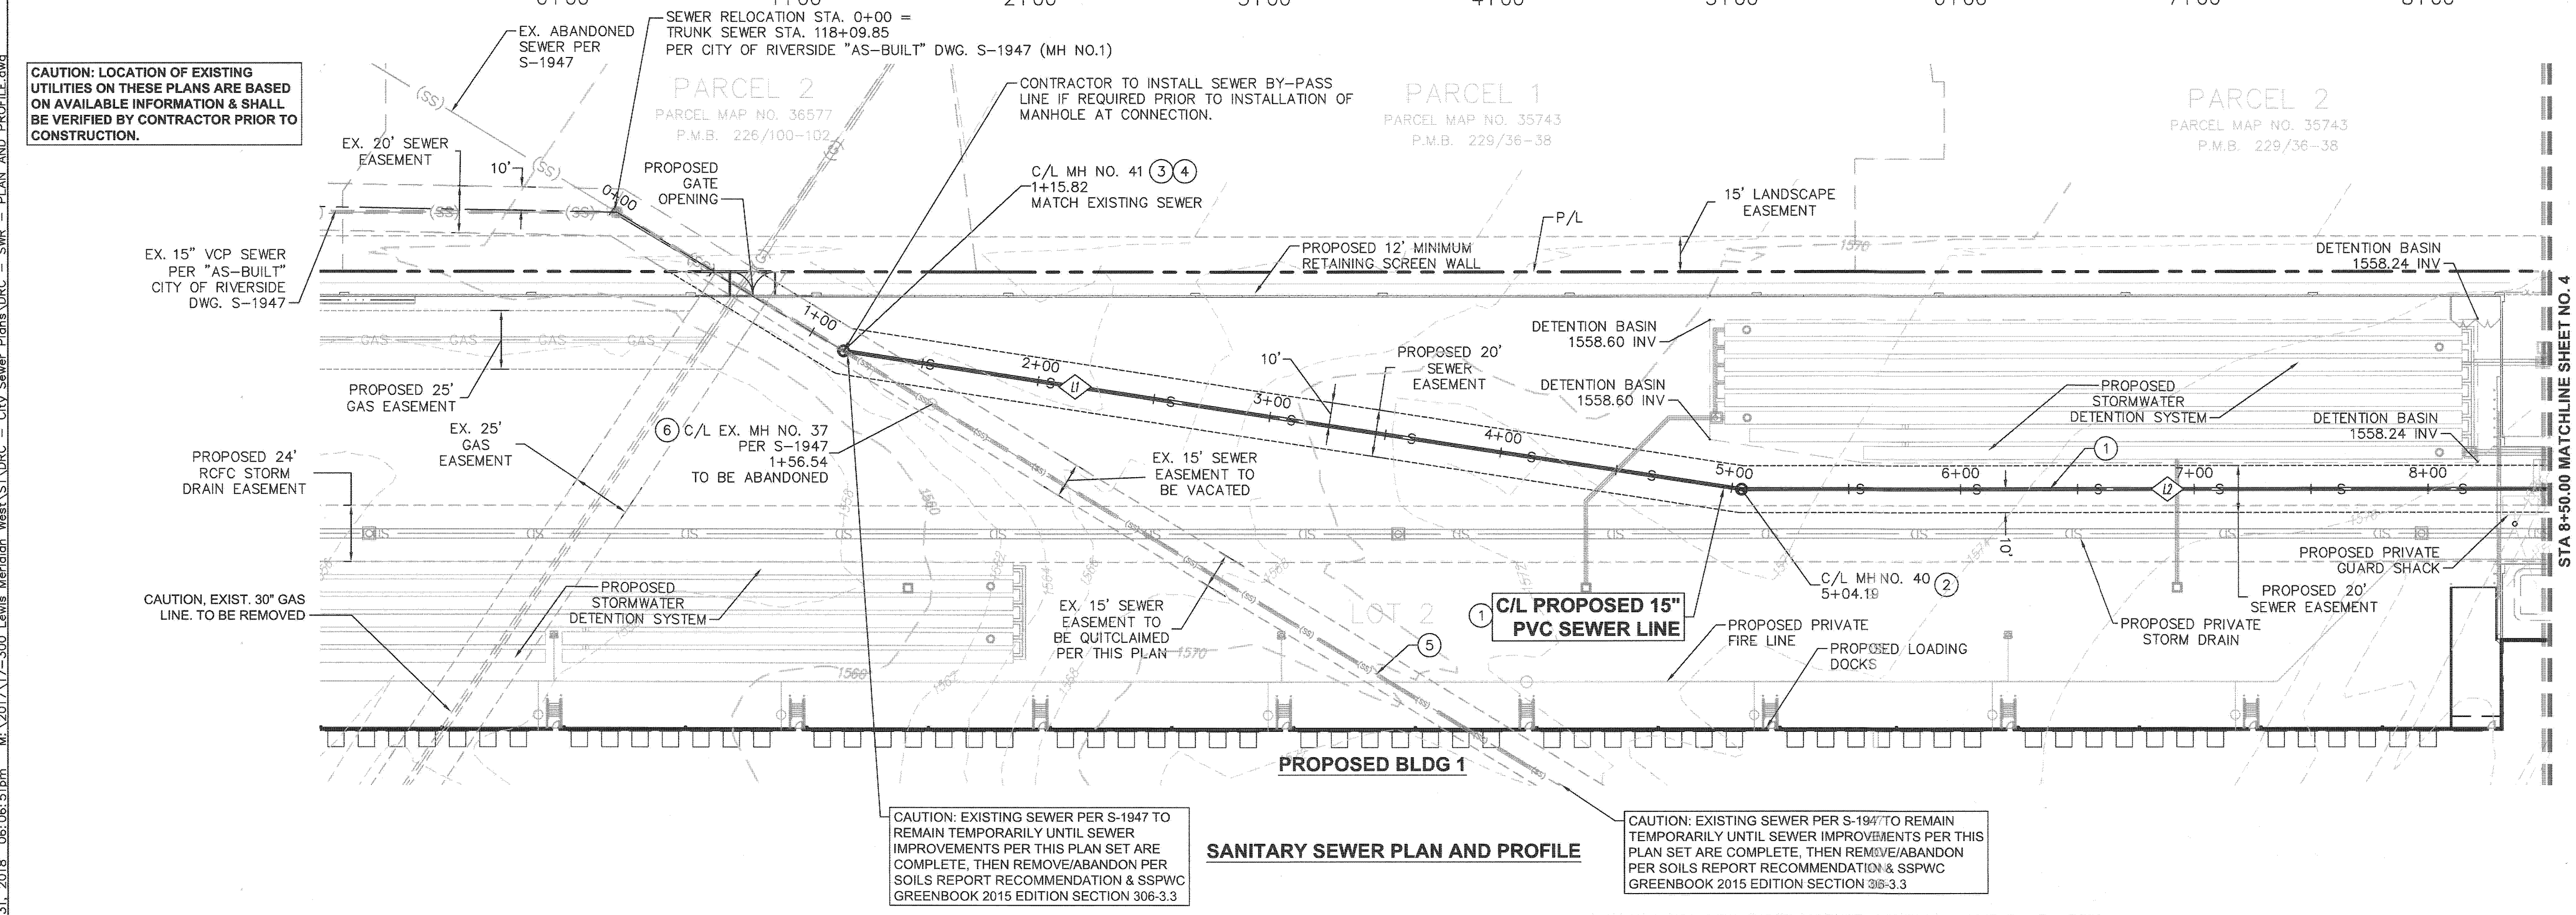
CAUTION: LOCATION OF EXISTING UTILITIES ON THESE PLANS ARE BASED ON AVAILABLE INFORMATION & SHALL BE VERIFIED BY CONTRACTOR PRIOR TO CONSTRUCTION.

EX. ABANDONED SEWER PER S-1947

SEWER RELOCATION STA. 0+00 = TRUNK SEWER STA. 118+09.85 PER CITY OF RIVERSIDE "AS-BUILT" DWG. S-1947 (MH NO.1)

PARCEL 2
PARCEL MAP NO. 36577
P.M.B. 226/100-102

CONTRACTOR TO INSTALL SEWER BY-PASS LINE IF REQUIRED PRIOR TO INSTALLATION OF MANHOLE AT CONNECTION.

PARCEL 1
PARCEL MAP NO. 35743
P.M.B. 229/36-38

PARCEL 2
PARCEL MAP NO. 35743
P.M.B. 229/36-38

EX. 20' SEWER EASEMENT

10'

PROPOSED GATE OPENING

0+00

C/L MH NO. 41 3 4
1+15.82
MATCH EXISTING SEWER

15' LANDSCAPE EASEMENT

P/L

EX. 15" VCP SEWER PER "AS-BUILT" CITY OF RIVERSIDE DWG. S-1947

PROPOSED 12' MINIMUM RETAINING SCREEN WALL

DETENTION BASIN 1558.24 INV

1+00

DETENTION BASIN 1558.60 INV

PROPOSED 25' GAS EASEMENT

2+00

L1

10'

PROPOSED 20' SEWER EASEMENT

DETENTION BASIN 1558.60 INV

PROPOSED STORMWATER DETENTION SYSTEM

3+00

DETENTION BASIN 1558.24 INV

EX. 25' GAS EASEMENT

6 C/L EX. MH NO. 37 PER S-1947 1+56.54 TO BE ABANDONED

4+00

PROPOSED 24' RCFC STORM DRAIN EASEMENT

EX. 15' SEWER EASEMENT TO BE VACATED

5+00

6+00

1

7+00

L2

8+00

STA 8+50.00 MATCHLINE SHEET NO. 4

10'

PROPOSED PRIVATE GUARD SHACK

C/L MH NO. 40 2
5+04.19

PROPOSED 20' SEWER EASEMENT

CAUTION, EXIST. 30" GAS LINE. TO BE REMOVED

PROPOSED STORMWATER DETENTION SYSTEM

EX. 15' SEWER EASEMENT TO BE QUITCLAIMED PER THIS PLAN

LOT 2

1 C/L PROPOSED 15" PVC SEWER LINE

PROPOSED PRIVATE FIRE LINE

PROPOSED LOADING DOCKS

PROPOSED PRIVATE STORM DRAIN

5

PROPOSED BLDG 1

CAUTION: EXISTING SEWER PER S-1947 TO REMAIN TEMPORARILY UNTIL SEWER IMPROVEMENTS PER THIS PLAN SET ARE COMPLETE, THEN REMOVE/ABANDON PER SOILS REPORT RECOMMENDATION & SSPWC GREENBOOK 2015 EDITION SECTION 306-3.3

SANITARY SEWER PLAN AND PROFILE

CAUTION: EXISTING SEWER PER S-1947 TO REMAIN TEMPORARILY UNTIL SEWER IMPROVEMENTS PER THIS PLAN SET ARE COMPLETE, THEN REMOVE/ABANDON PER SOILS REPORT RECOMMENDATION & SSPWC GREENBOOK 2015 EDITION SECTION 306-3.3